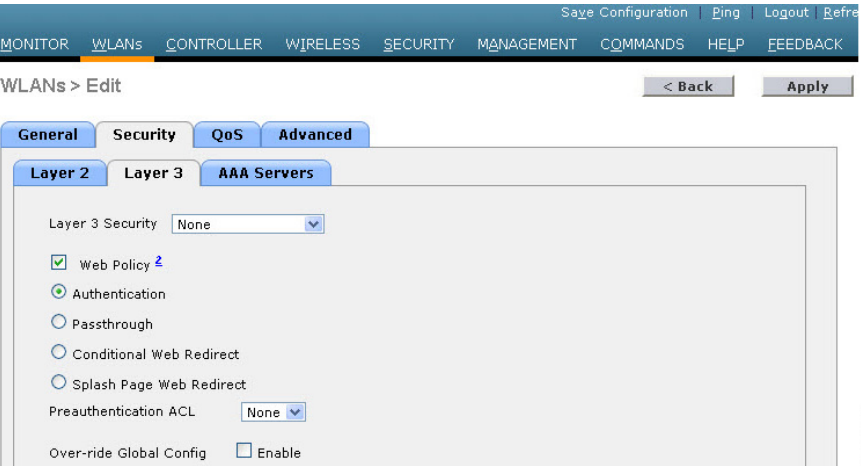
Save Configuration | Ping | Logout | Refre

MONITOR WLANs CONTROLLER WIRELESS SECURITY MANAGEMENT COMMANDS HELP FEEDBACK

WLANs > Edit

< Back Apply

General Security QoS Advanced

Layer 2 Layer 3 AAA Servers

Layer 3 Security None

Web Policy $^2$

Authentication

Passthrough

Conditional Web Redirect

Splash Page Web Redirect

Preauthentication ACL None

Over-ride Global Config Enable